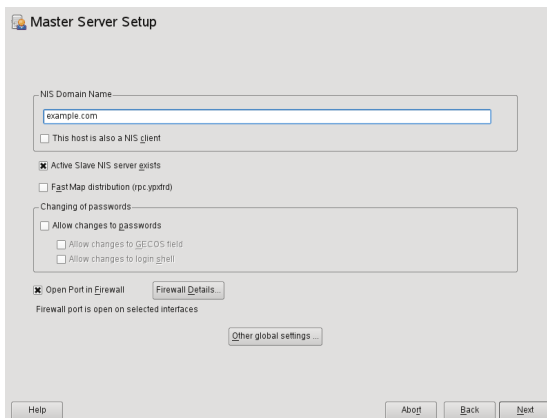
Master Server Setup

NIS Domain Name

example.com

This host is also a NIS client

Active Slave NIS server exists

Fast Map distribution (rpc.ypxfrd)

Changing of passwords

Allow changes to passwords

Allow changes to GECOS field

Allow changes to login shell

Open Port in Firewall

Firewall Details...

Firewall port is open on selected interfaces

Other global settings ...

Help

Abort

Back

Next